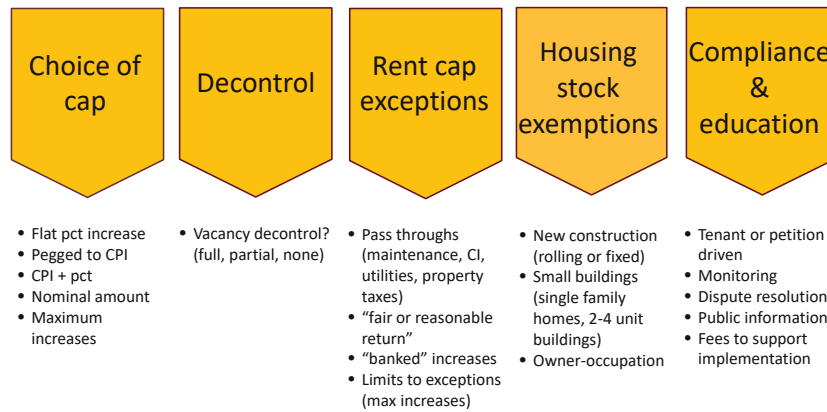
Choice of cap

- Flat pct increase
- Pegged to CPI
- CPI + pct
- Nominal amount
- Maximum increases

Decontrol

- Vacancy decontrol? (full, partial, none)

Rent cap exceptions

- Pass throughs (maintenance, CI, utilities, property taxes)
- “fair or reasonable return”
- “banked” increases
- Limits to exceptions (max increases)

Housing stock exemptions

- New construction (rolling or fixed)
- Small buildings (single family homes, 2-4 unit buildings)
- Owner-occupation

Compliance & education

- Tenant or petition driven
- Monitoring
- Dispute resolution
- Public information
- Fees to support implementation